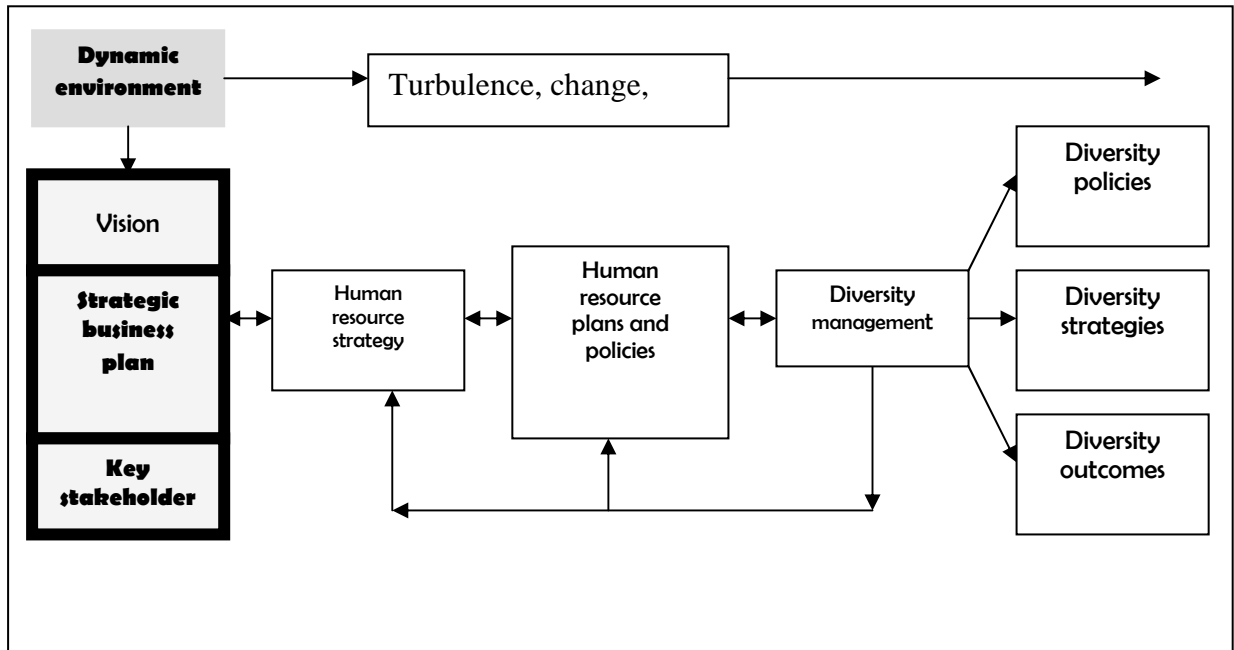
Dynamic environment

Turbulence, change,

Vision

Strategic business plan

Key stakeholder

Human resource strategy

Human resource plans and policies

Diversity management

Diversity policies

Diversity strategies

Diversity outcomes